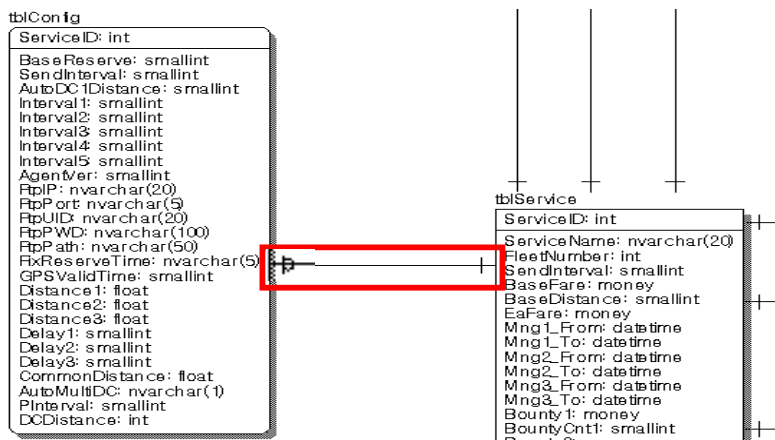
tblConfig
ServiceID: int
BaseReserve: smallint
SendInterval: smallint
AutoDC1Distance: smallint
Interval1: smallint
Interval2: smallint
Interval3: smallint
Interval4: smallint
Interval5: smallint
AgentVer: smallint
FtpIP: nvarchar(20)
FtpPort: nvarchar(5)
FtpUID: nvarchar(20)
FtpPWD: nvarchar(100)
FtpPath: nvarchar(50)
FixReserveTime: nvarchar(5)
GPSValidTime: smallint
Distance1: float
Distance2: float
Distance3: float
Delay1: smallint
Delay2: smallint
Delay3: smallint
CommonDistance: float
AutoMultiDC: nvarchar(1)
PInterval: smallint
DCDistance: int

tblService
ServiceID: int
ServiceName: nvarchar(20)
FleetNumber: int
SendInterval: smallint
BaseFare: money
BaseDistance: smallint
EaFare: money
Mng1_From: datetime
Mng1_To: datetime
Mng2_From: datetime
Mng2_To: datetime
Mng3_From: datetime
Mng3_To: datetime
Bounty1: money
BountyCnt1: smallint
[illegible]